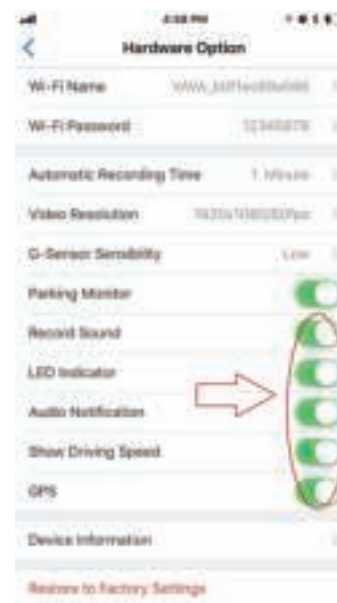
2:58 PM

Hardware Option

Wi-Fi Name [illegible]

Wi-Fi Password 12345678

Automatic Recording Time 1 Minute

Video Resolution 1920x1080/30fps

G-Sensor Sensibility Low

Parking Monitor

Record Sound

LED Indicator

Audio Notification

Show Driving Speed

GPS

Device Information

Restore to Factory Settings